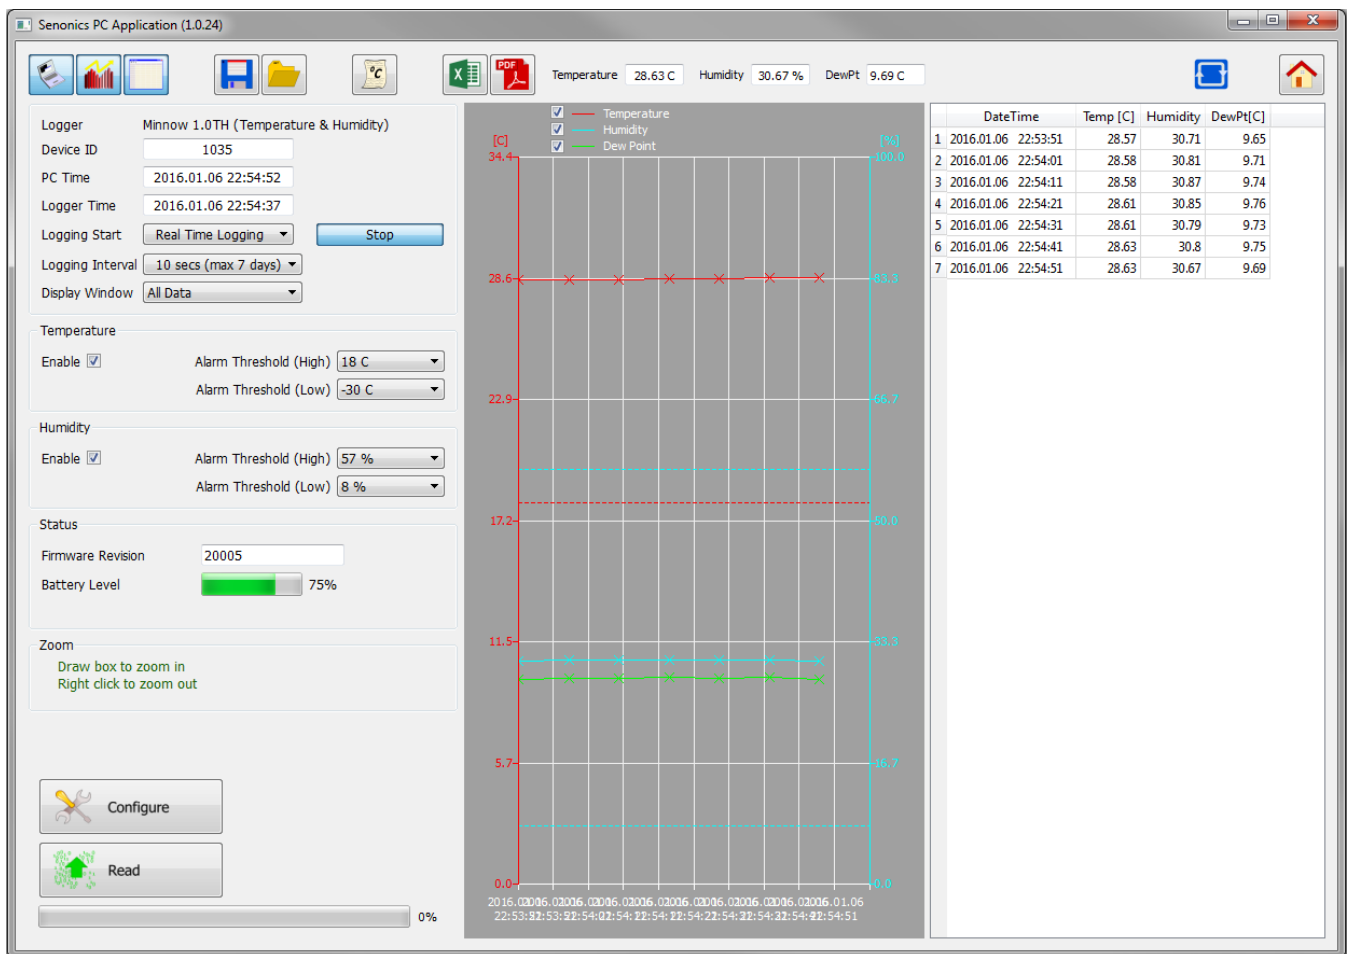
Senonics PC Application (1.0.24)

°C

PDF

Temperature 28.63 C Humidity 30.67 % DewPt 9.69 C

Logger Minnow 1.0TH (Temperature & Humidity)
Device ID 1035
PC Time 2016.01.06 22:54:52
Logger Time 2016.01.06 22:54:37
Logging Start Real Time Logging Stop
Logging Interval 10 secs (max 7 days)
Display Window All Data

Temperature
Enable Alarm Threshold (High) 18 C
Alarm Threshold (Low) -30 C

Humidity
Enable Alarm Threshold (High) 57 %
Alarm Threshold (Low) 8 %

Status
Firmware Revision 20005
Battery Level 75%

Zoom
Draw box to zoom in
Right click to zoom out

Configure

Read

0%

Temperature
Humidity
Dew Point

[C] [%]
34.4 100.0
28.6 83.3
22.9 66.7
17.2 50.0
11.5 33.3
5.7 16.7
0.0 0.0

2016.01.06 2016.01.06 2016.01.06 2016.01.06 2016.01.06 2016.01.06 2016.01.06
22:53:51 22:54:01 22:54:11 22:54:21 22:54:31 22:54:41 22:54:51

| | DateTime | Temp [C] | Humidity | DewPt[C] |
|---|---|---|---|---|
| 1 | 2016.01.06 22:53:51 | 28.57 | 30.71 | 9.65 |
| 2 | 2016.01.06 22:54:01 | 28.58 | 30.81 | 9.71 |
| 3 | 2016.01.06 22:54:11 | 28.58 | 30.87 | 9.74 |
| 4 | 2016.01.06 22:54:21 | 28.61 | 30.85 | 9.76 |
| 5 | 2016.01.06 22:54:31 | 28.61 | 30.79 | 9.73 |
| 6 | 2016.01.06 22:54:41 | 28.63 | 30.8 | 9.75 |
| 7 | 2016.01.06 22:54:51 | 28.63 | 30.67 | 9.69 |